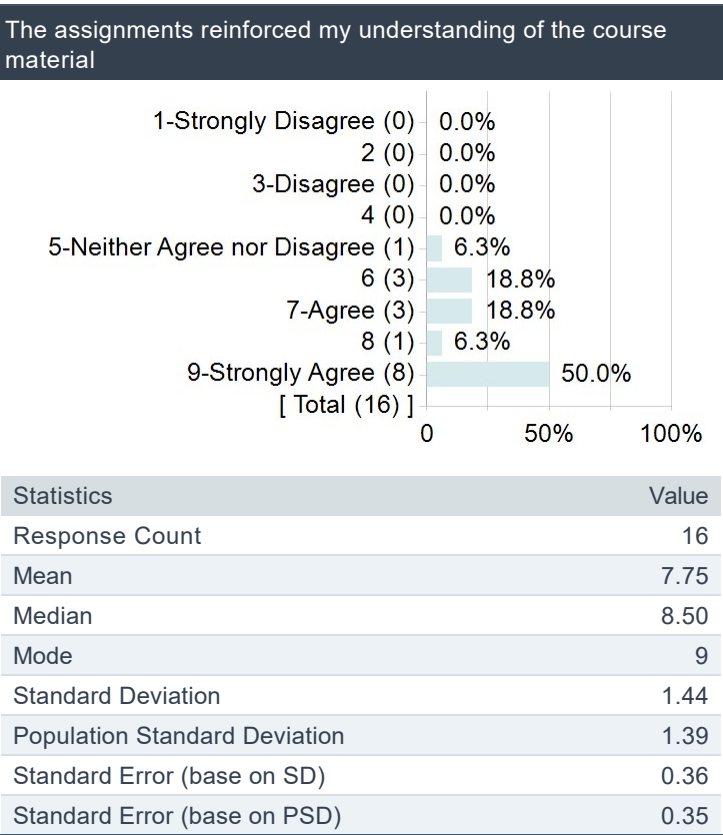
The assignments reinforced my understanding of the course material

1-Strongly Disagree (0) 0.0%
2 (0) 0.0%
3-Disagree (0) 0.0%
4 (0) 0.0%
5-Neither Agree nor Disagree (1) 6.3%
6 (3) 18.8%
7-Agree (3) 18.8%
8 (1) 6.3%
9-Strongly Agree (8) 50.0%
[ Total (16) ]
0 50% 100%

| Statistics | Value |
|---|---|
| Response Count | 16 |
| Mean | 7.75 |
| Median | 8.50 |
| Mode | 9 |
| Standard Deviation | 1.44 |
| Population Standard Deviation | 1.39 |
| Standard Error (base on SD) | 0.36 |
| Standard Error (base on PSD) | 0.35 |